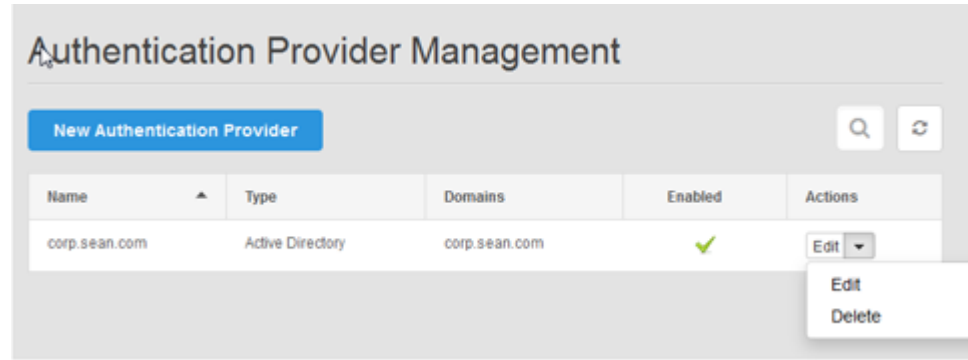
Authentication Provider Management

New Authentication Provider

| Name | Type | Domains | Enabled | Actions |
|---|---|---|---|---|
| corp.sean.com | Active Directory | corp.sean.com | ✓ | Edit |

Edit
Delete